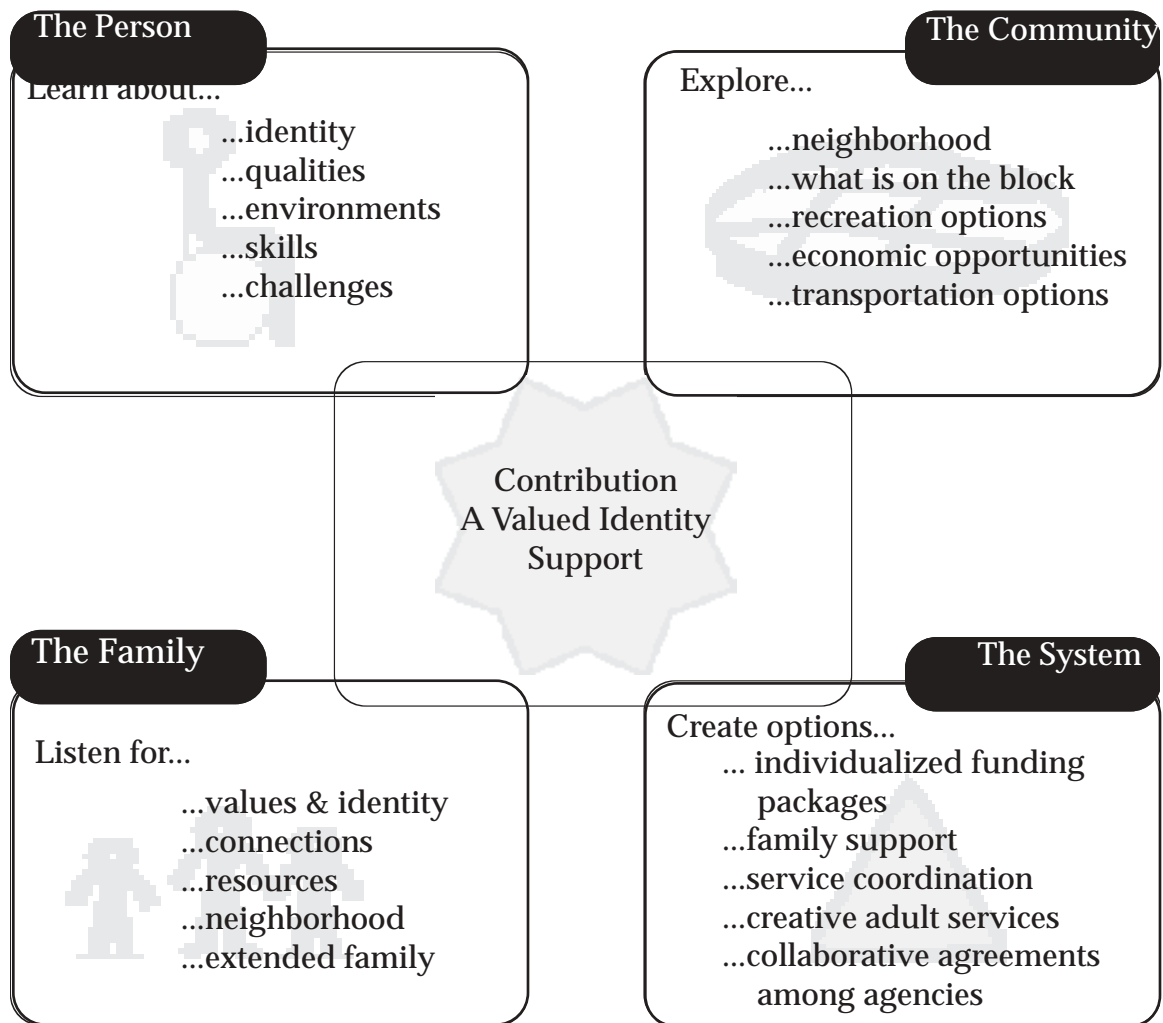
The Person

Learn about...

...identity
...qualities
...environments
...skills
...challenges

The Community

Explore...

...neighborhood
...what is on the block
...recreation options
...economic opportunities
...transportation options

Contribution
A Valued Identity
Support

The Family

Listen for...

...values & identity
...connections
...resources
...neighborhood
...extended family

The System

Create options...
... individualized funding packages
...family support
...service coordination
...creative adult services
...collaborative agreements among agencies